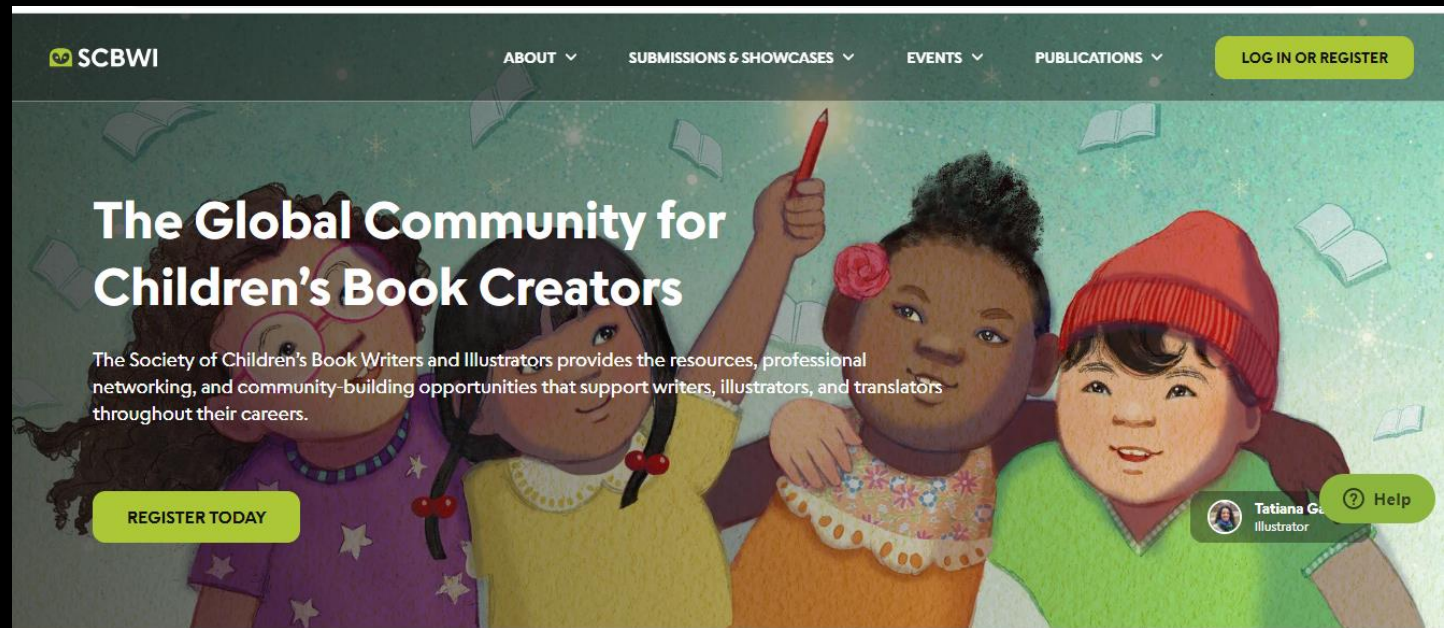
SCBWI

ABOUT SUBMISSIONS & SHOWCASES EVENTS PUBLICATIONS LOG IN OR REGISTER

The Global Community for Children's Book Creators

The Society of Children's Book Writers and Illustrators provides the resources, professional networking, and community-building opportunities that support writers, illustrators, and translators throughout their careers.

REGISTER TODAY

Tatiana G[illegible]
Illustrator

Help